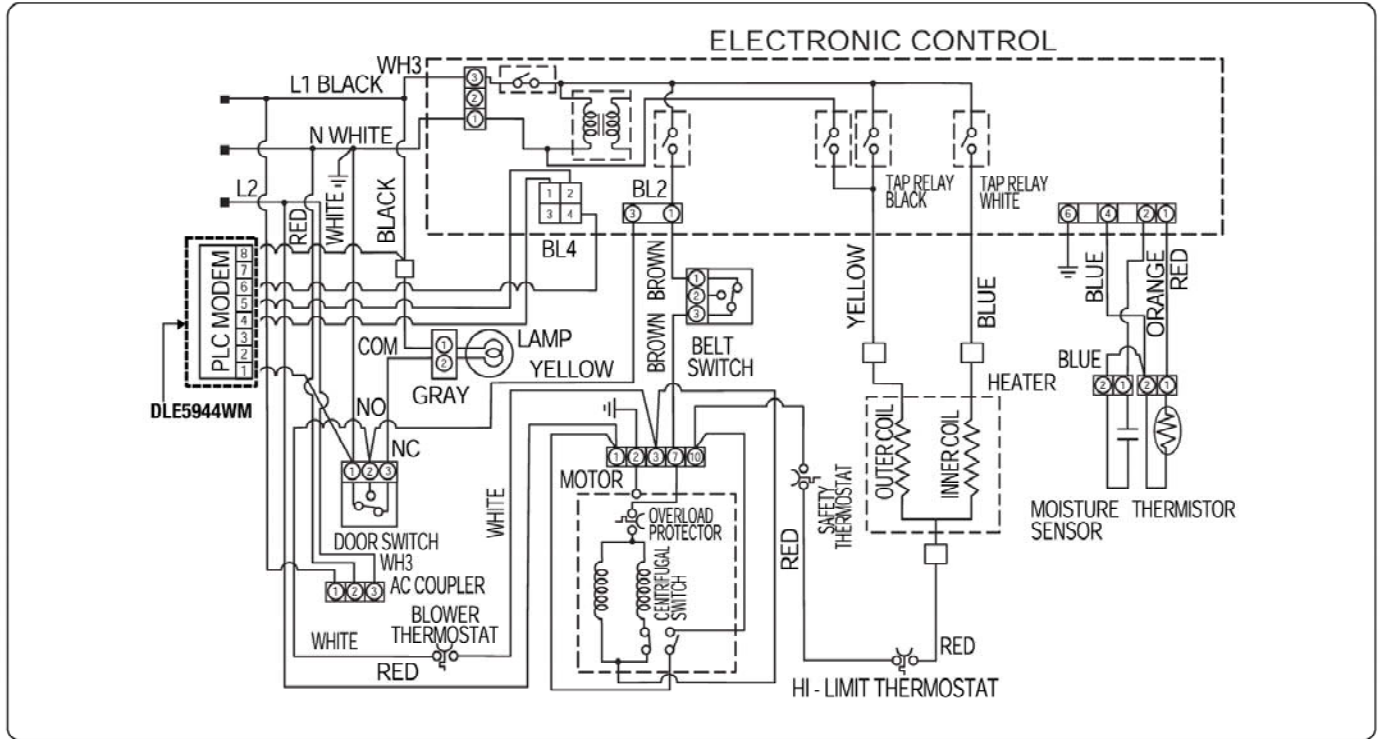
ELECTRONIC CONTROL
WH3
L1 BLACK
3
2
1
N WHITE
L2
RED
WHITE
BLACK
1 2
3 4
BL4
BL2
3 1
TAP RELAY BLACK
TAP RELAY WHITE
6 4 2 1
PLC MODEM
8
7
6
5
4
3
2
1
DLE5944WM
BROWN
BROWN
1
2
3
BELT SWITCH
YELLOW
BLUE
BLUE
ORANGE
RED
COM
1
2
LAMP
YELLOW
GRAY
BROWN
NO
NC
1 2 3
DOOR SWITCH
WH3
AC COUPLER
1 2 3
WHITE
MOTOR
1 2 3 7 10
OVERLOAD PROTECTOR
CENTRIFUGAL SWITCH
SAFETY THERMOSTAT
RED
HEATER
OUTER COIL
INNER COIL
BLUE
2 1 2 1
MOISTURE SENSOR
THERMISTOR
BLOWER THERMOSTAT
WHITE
RED
RED
HI - LIMIT THERMOSTAT